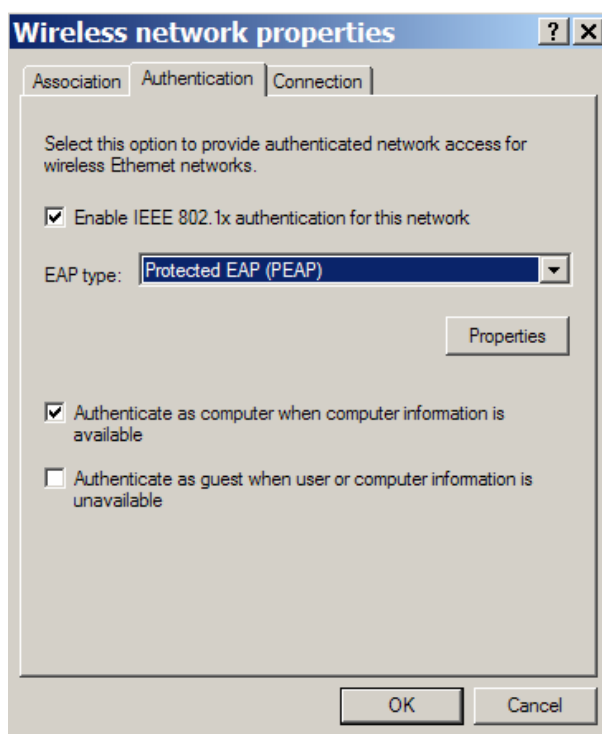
Wireless network properties ? X

Association Authentication Connection

Select this option to provide authenticated network access for wireless Ethernet networks.

Enable IEEE 802.1x authentication for this network

EAP type: Protected EAP (PEAP)

Properties

Authenticate as computer when computer information is available

Authenticate as guest when user or computer information is unavailable

OK Cancel